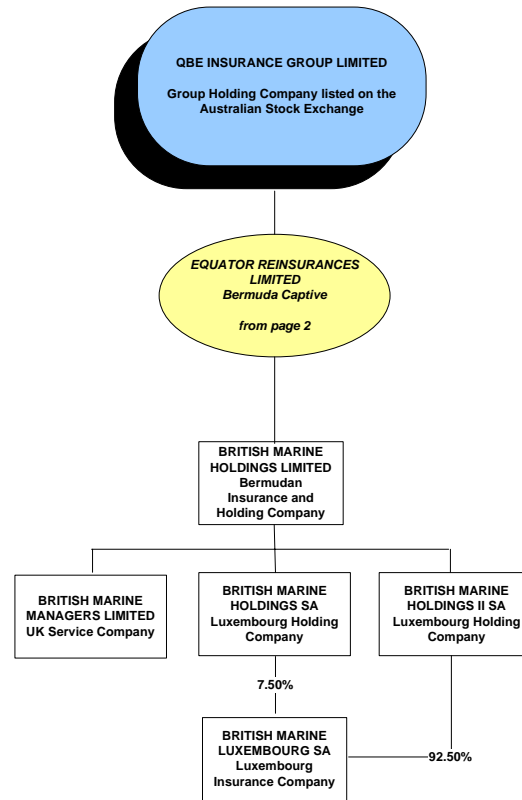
QBE INSURANCE GROUP LIMITED

Group Holding Company listed on the Australian Stock Exchange

EQUATOR REINSURANCES LIMITED
Bermuda Captive

from page 2

BRITISH MARINE HOLDINGS LIMITED
Bermudan Insurance and Holding Company

BRITISH MARINE MANAGERS LIMITED
UK Service Company

BRITISH MARINE HOLDINGS SA
Luxembourg Holding Company

BRITISH MARINE HOLDINGS II SA
Luxembourg Holding Company

7.50%

BRITISH MARINE LUXEMBOURG SA
Luxembourg Insurance Company

92.50%